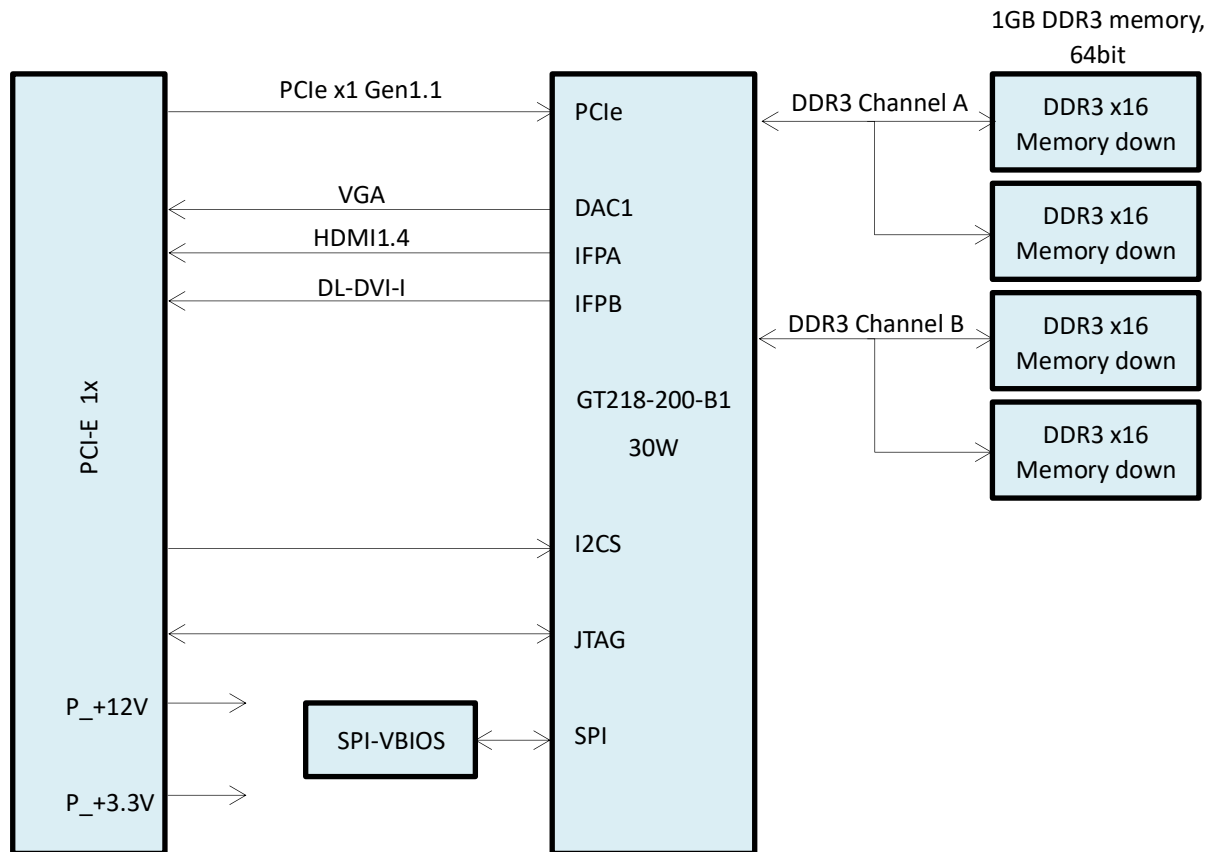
1GB DDR3 memory, 64bit

PCI-E 1x

PCIe x1 Gen1.1

VGA

HDMI1.4

DL-DVI-I

P_+12V

P_+3.3V

SPI-VBIOS

PCIe

DAC1

IFPA

IFPB

GT218-200-B1

30W

I2CS

JTAG

SPI

DDR3 Channel A

DDR3 Channel B

DDR3 x16 Memory down

DDR3 x16 Memory down

DDR3 x16 Memory down

DDR3 x16 Memory down